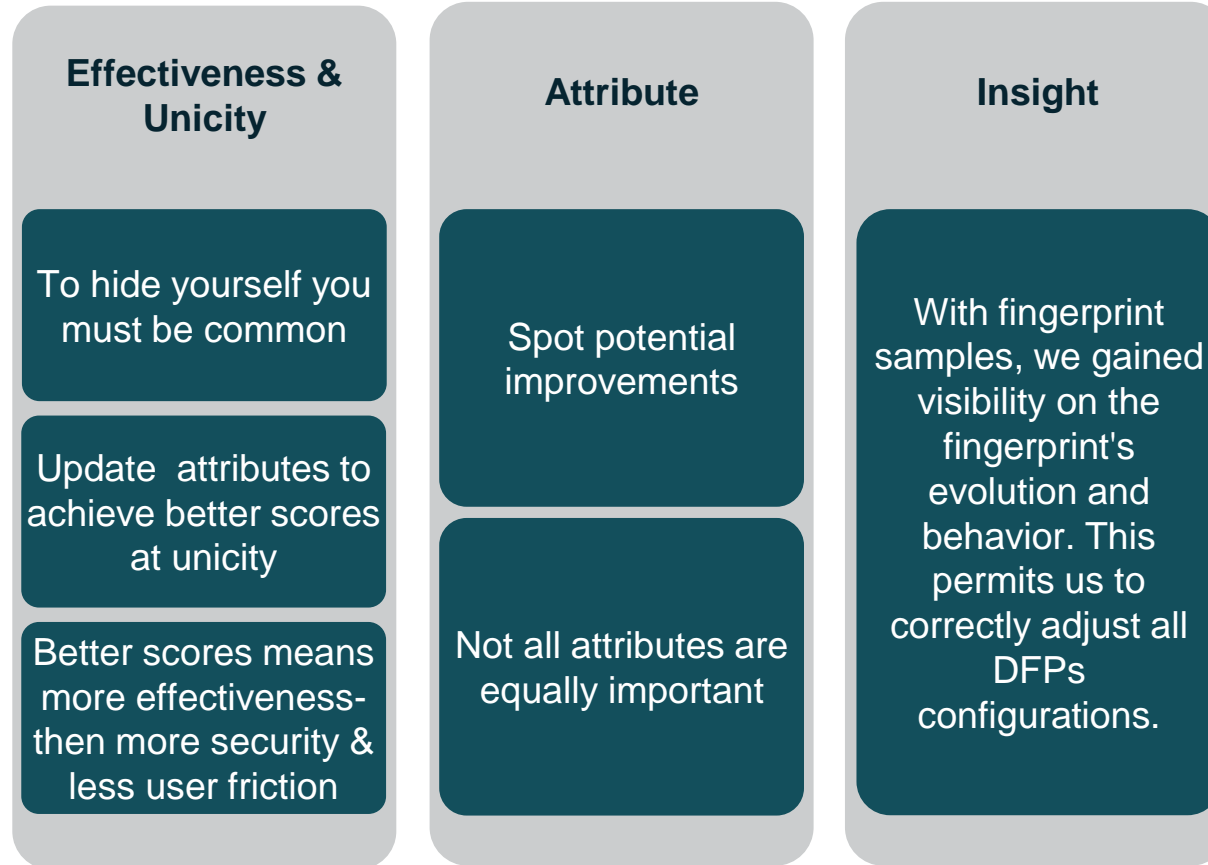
Effectiveness & Unicity

To hide yourself you must be common

Update attributes to achieve better scores at unicity

Better scores means more effectiveness- then more security & less user friction

Attribute

Spot potential improvements

Not all attributes are equally important

Insight

With fingerprint samples, we gained visibility on the fingerprint's evolution and behavior. This permits us to correctly adjust all DFPs configurations.